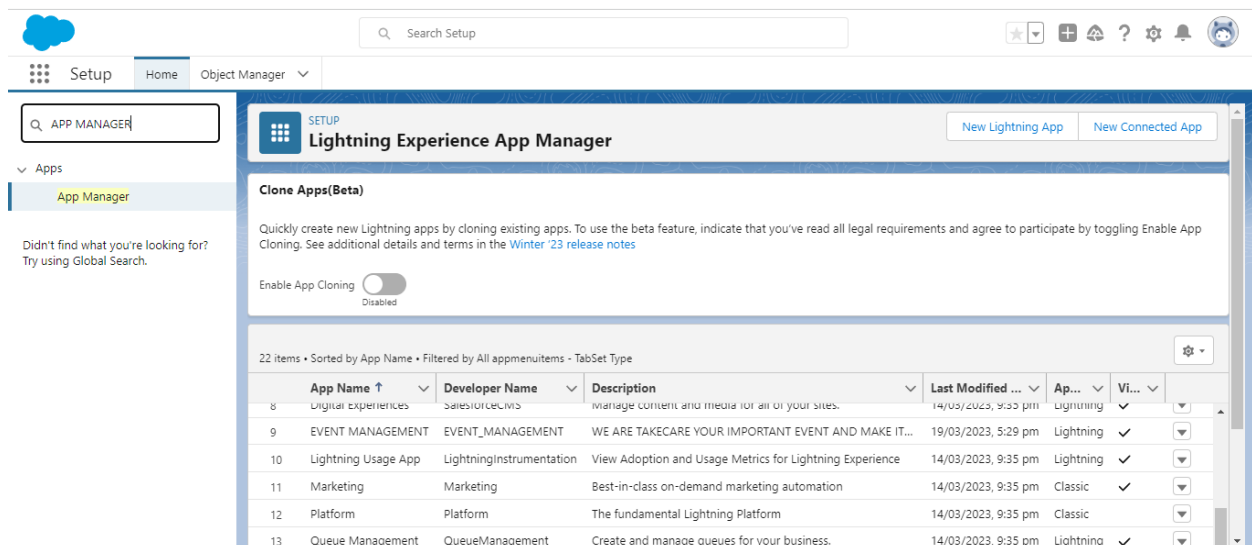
Search Setup

Setup Home Object Manager

APP MANAGER

Apps

App Manager

Didn't find what you're looking for? Try using Global Search.

SETUP
Lightning Experience App Manager

New Lightning App New Connected App

Clone Apps(Beta)

Quickly create new Lightning apps by cloning existing apps. To use the beta feature, indicate that you've read all legal requirements and agree to participate by toggling Enable App Cloning. See additional details and terms in the Winter '23 release notes

Enable App Cloning Disabled

22 items • Sorted by App Name • Filtered by All appmenuitems - TabSet Type

| | App Name ↑ | Developer Name | Description | Last Modified ... | Ap... | Vi... |
|---|---|---|---|---|---|---|
| 8 | Digital Experiences | SalesforceCMS | Manage content and media for all of your sites. | 14/03/2023, 9:35 pm | Lightning | ✓ |
| 9 | EVENT MANAGEMENT | EVENT_MANAGEMENT | WE ARE TAKECARE YOUR IMPORTANT EVENT AND MAKE IT... | 19/03/2023, 5:29 pm | Lightning | ✓ |
| 10 | Lightning Usage App | LightningInstrumentation | View Adoption and Usage Metrics for Lightning Experience | 14/03/2023, 9:35 pm | Lightning | ✓ |
| 11 | Marketing | Marketing | Best-in-class on-demand marketing automation | 14/03/2023, 9:35 pm | Classic | ✓ |
| 12 | Platform | Platform | The fundamental Lightning Platform | 14/03/2023, 9:35 pm | Classic | |
| 13 | Queue Management | QueueManagement | Create and manage queues for your business. | 14/03/2023, 9:35 pm | Lightning | ✓ |